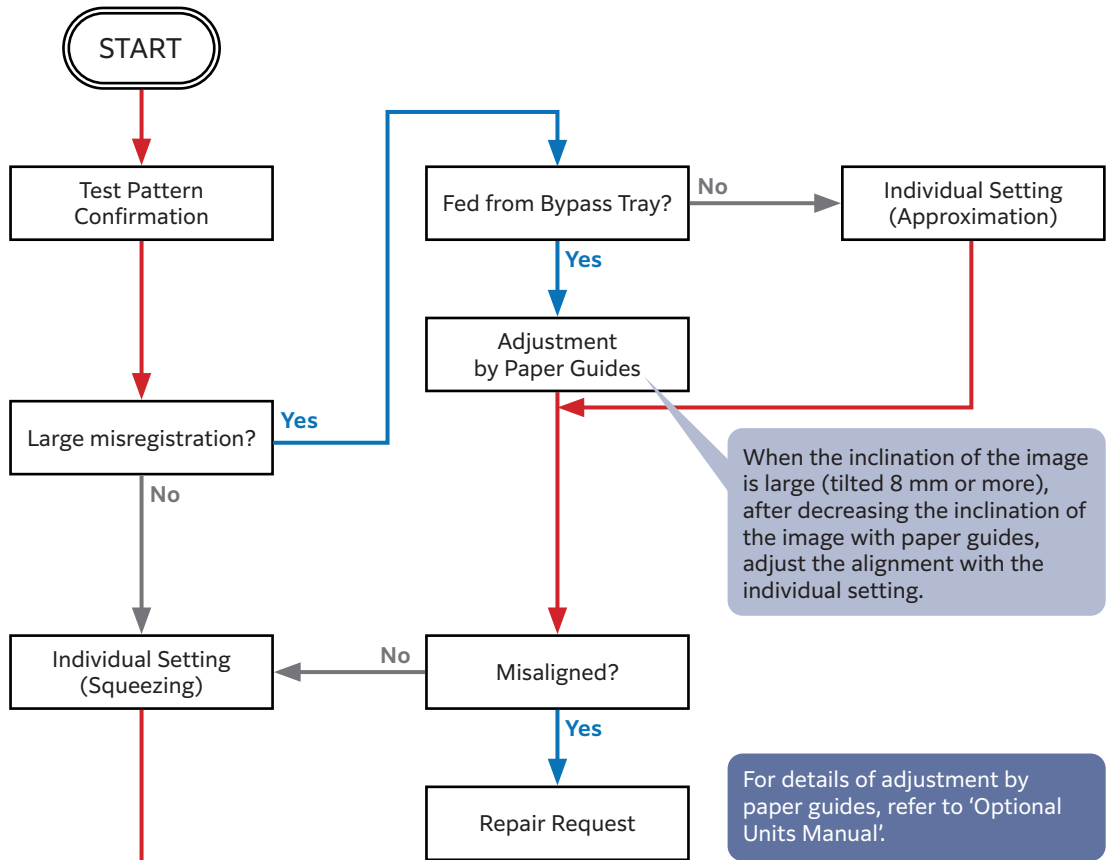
START

Test Pattern Confirmation

Large misregistration?

Yes

No

Fed from Bypass Tray?

No

Individual Setting (Approximation)

Yes

Adjustment by Paper Guides

When the inclination of the image is large (tilted 8 mm or more), after decreasing the inclination of the image with paper guides, adjust the alignment with the individual setting.

Individual Setting (Squeezing)

No

Misaligned?

Yes

Repair Request

For details of adjustment by paper guides, refer to ‘Optional Units Manual’.